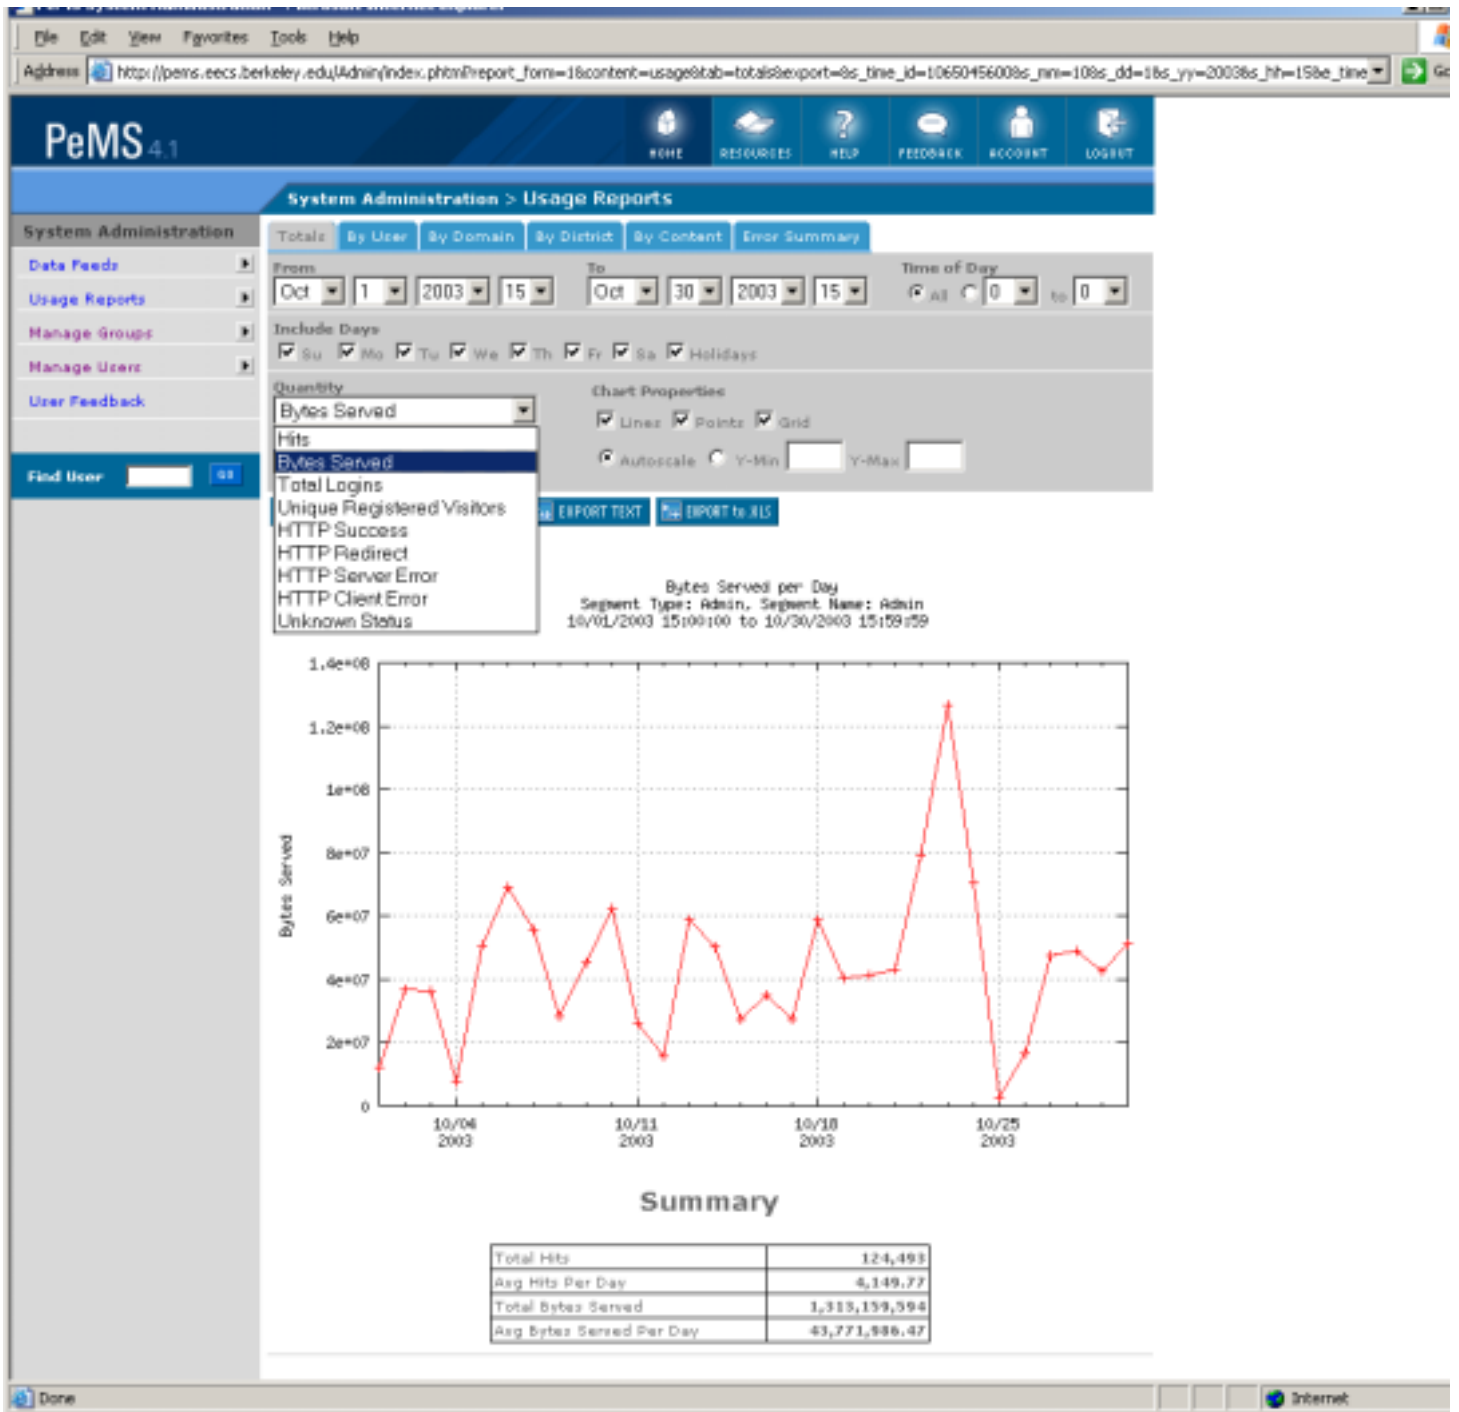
File Edit View Favorites Tools Help

Address http://pems.eecs.berkeley.edu/Admin/index.phtml?report_form=1&content=usage&tab=totals&export=&s_time_id=1065045600&s_mm=10&s_dd=1&s_yy=2003&s_hh=15&e_time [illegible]

PeMS 4.1

HOME RESOURCES HELP FEEDBACK ACCOUNT LOGOUT

System Administration > Usage Reports

System Administration

Data Feeds

Usage Reports

Manage Groups

Manage Users

User Feedback

Find User GO

Totals | By User | By Domain | By District | By Content | Error Summary

From
Oct 1 2003 15

To
Oct 30 2003 15

Time of Day
All 0 to 0

Include Days
Su Mo Tu We Th Fr Sa Holidays

Quantity
Bytes Served

Hits
Bytes Served
Total Logins
Unique Registered Visitors
HTTP Success
HTTP Redirect
HTTP Server Error
HTTP Client Error
Unknown Status

Chart Properties
Lines Points Grid
Autoscale Y-Min Y-Max

EXPORT TEXT EXPORT to XLS

Bytes Served per Day
Segment Type: Admin, Segment Name: Admin
10/01/2003 15:00:00 to 10/30/2003 15:59:59

1.4e+08
1.2e+08
1e+08
8e+07
6e+07
4e+07
2e+07
0

Bytes Served

10/04 2003
10/11 2003
10/18 2003
10/25 2003

Summary

| Total Hits | 124,493 |
|---|---|
| Avg Hits Per Day | 4,149.77 |
| Total Bytes Served | 1,313,159,594 |
| Avg Bytes Served Per Day | 43,771,986.47 |

Done

Internet